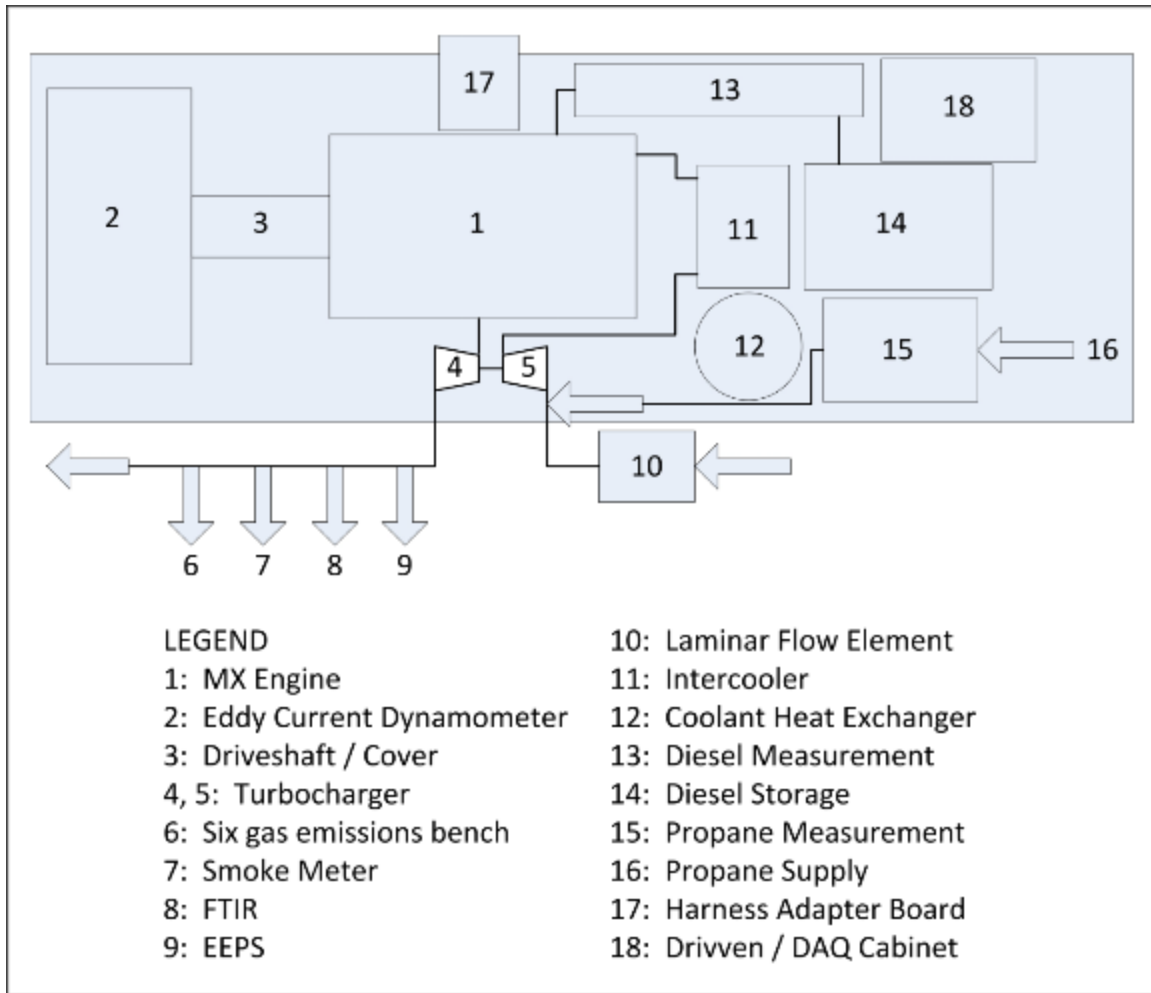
17
13
18
2
3
1
11
14
12
15
16
4
5
10
6
7
8
9

LEGEND
1: MX Engine
2: Eddy Current Dynamometer
3: Driveshaft / Cover
4, 5: Turbocharger
6: Six gas emissions bench
7: Smoke Meter
8: FTIR
9: EEPS

10: Laminar Flow Element
11: Intercooler
12: Coolant Heat Exchanger
13: Diesel Measurement
14: Diesel Storage
15: Propane Measurement
16: Propane Supply
17: Harness Adapter Board
18: Drivven / DAQ Cabinet